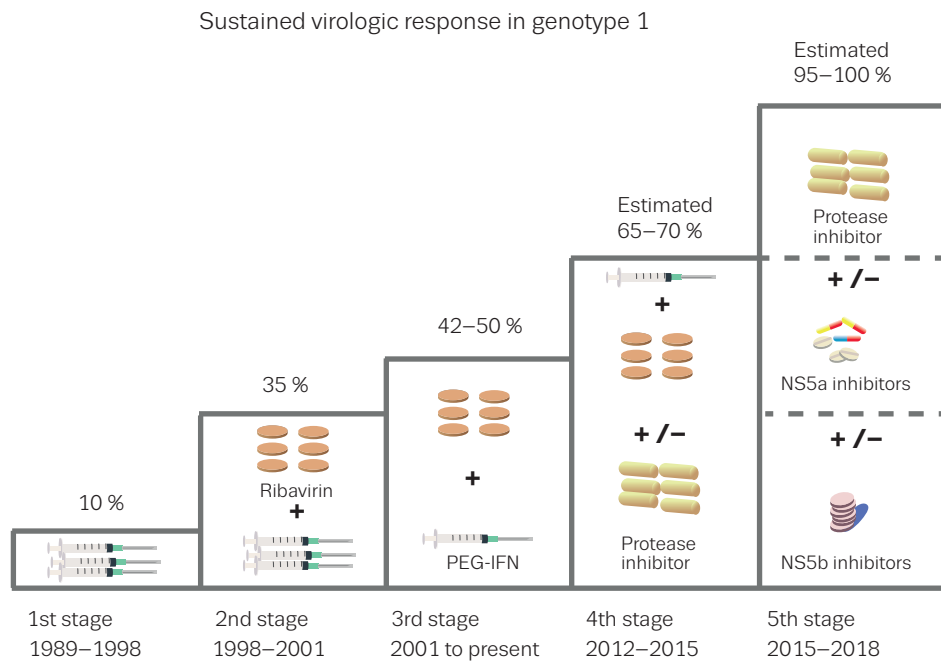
Sustained virologic response in genotype 1

Estimated 95–100 %

Protease inhibitor

+ /−

NS5a inhibitors

+ /−

NS5b inhibitors

Estimated 65–70 %

+

+ /−

Protease inhibitor

42–50 %

+

PEG-IFN

35 %

Ribavirin

+

10 %

1st stage 1989–1998

2nd stage 1998–2001

3rd stage 2001 to present

4th stage 2012–2015

5th stage 2015–2018